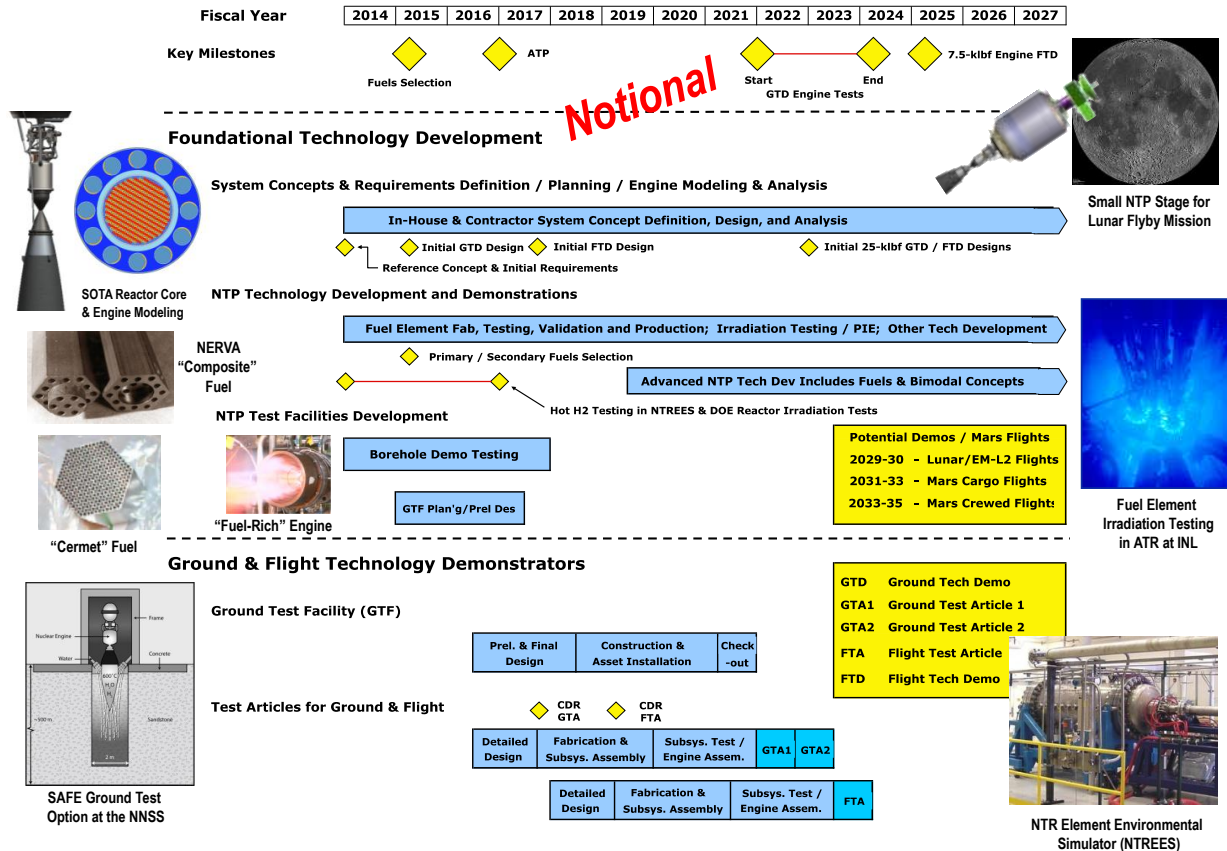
Fiscal Year

| 2014 | 2015 | 2016 | 2017 | 2018 | 2019 | 2020 | 2021 | 2022 | 2023 | 2024 | 2025 | 2026 | 2027 |
|---|---|---|---|---|---|---|---|---|---|---|---|---|---|

Key Milestones

Fuels Selection

ATP

Start

End

GTD Engine Tests

7.5-klbf Engine FTD

Notional

Small NTP Stage for Lunar Flyby Mission

Foundational Technology Development

SOTA Reactor Core & Engine Modeling

System Concepts & Requirements Definition / Planning / Engine Modeling & Analysis

In-House & Contractor System Concept Definition, Design, and Analysis

Initial GTD Design

Initial FTD Design

Initial 25-klbf GTD / FTD Designs

Reference Concept & Initial Requirements

NTP Technology Development and Demonstrations

NERVA "Composite" Fuel

Fuel Element Fab, Testing, Validation and Production; Irradiation Testing / PIE; Other Tech Development

Primary / Secondary Fuels Selection

Advanced NTP Tech Dev Includes Fuels & Bimodal Concepts

Hot H2 Testing in NTREES & DOE Reactor Irradiation Tests

NTP Test Facilities Development

Borehole Demo Testing

GTF Plan'g/Prel Des

"Fuel-Rich" Engine

"Cermet" Fuel

Potential Demos / Mars Flights
2029-30 – Lunar/EM-L2 Flights
2031-33 – Mars Cargo Flights
2033-35 – Mars Crewed Flights

Fuel Element Irradiation Testing in ATR at INL

Ground & Flight Technology Demonstrators

GTD Ground Tech Demo
GTA1 Ground Test Article 1
GTA2 Ground Test Article 2
FTA Flight Test Article
FTD Flight Tech Demo

Frame
Nuclear Engine
Water
Concrete
800°C
$H_2O$
~500 m
Sandstone
2 m

SAFE Ground Test Option at the NNSS

Ground Test Facility (GTF)

Prel. & Final Design

Construction & Asset Installation

Check -out

Test Articles for Ground & Flight

CDR GTA

CDR FTA

Detailed Design

Fabrication & Subsys. Assembly

Subsys. Test / Engine Assem.

GTA1

GTA2

Detailed Design

Fabrication & Subsys. Assembly

Subsys. Test / Engine Assem.

FTA

NTR Element Environmental Simulator (NTREES)